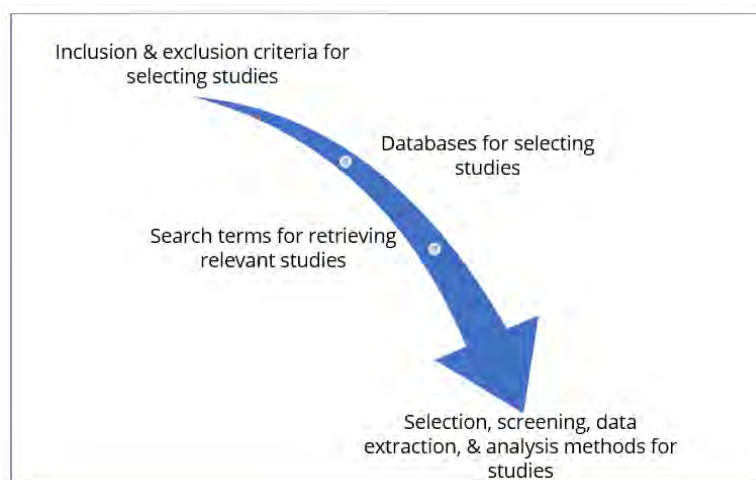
Inclusion & exclusion criteria for selecting studies

Databases for selecting studies

Search terms for retrieving relevant studies

Selection, screening, data extraction, & analysis methods for studies